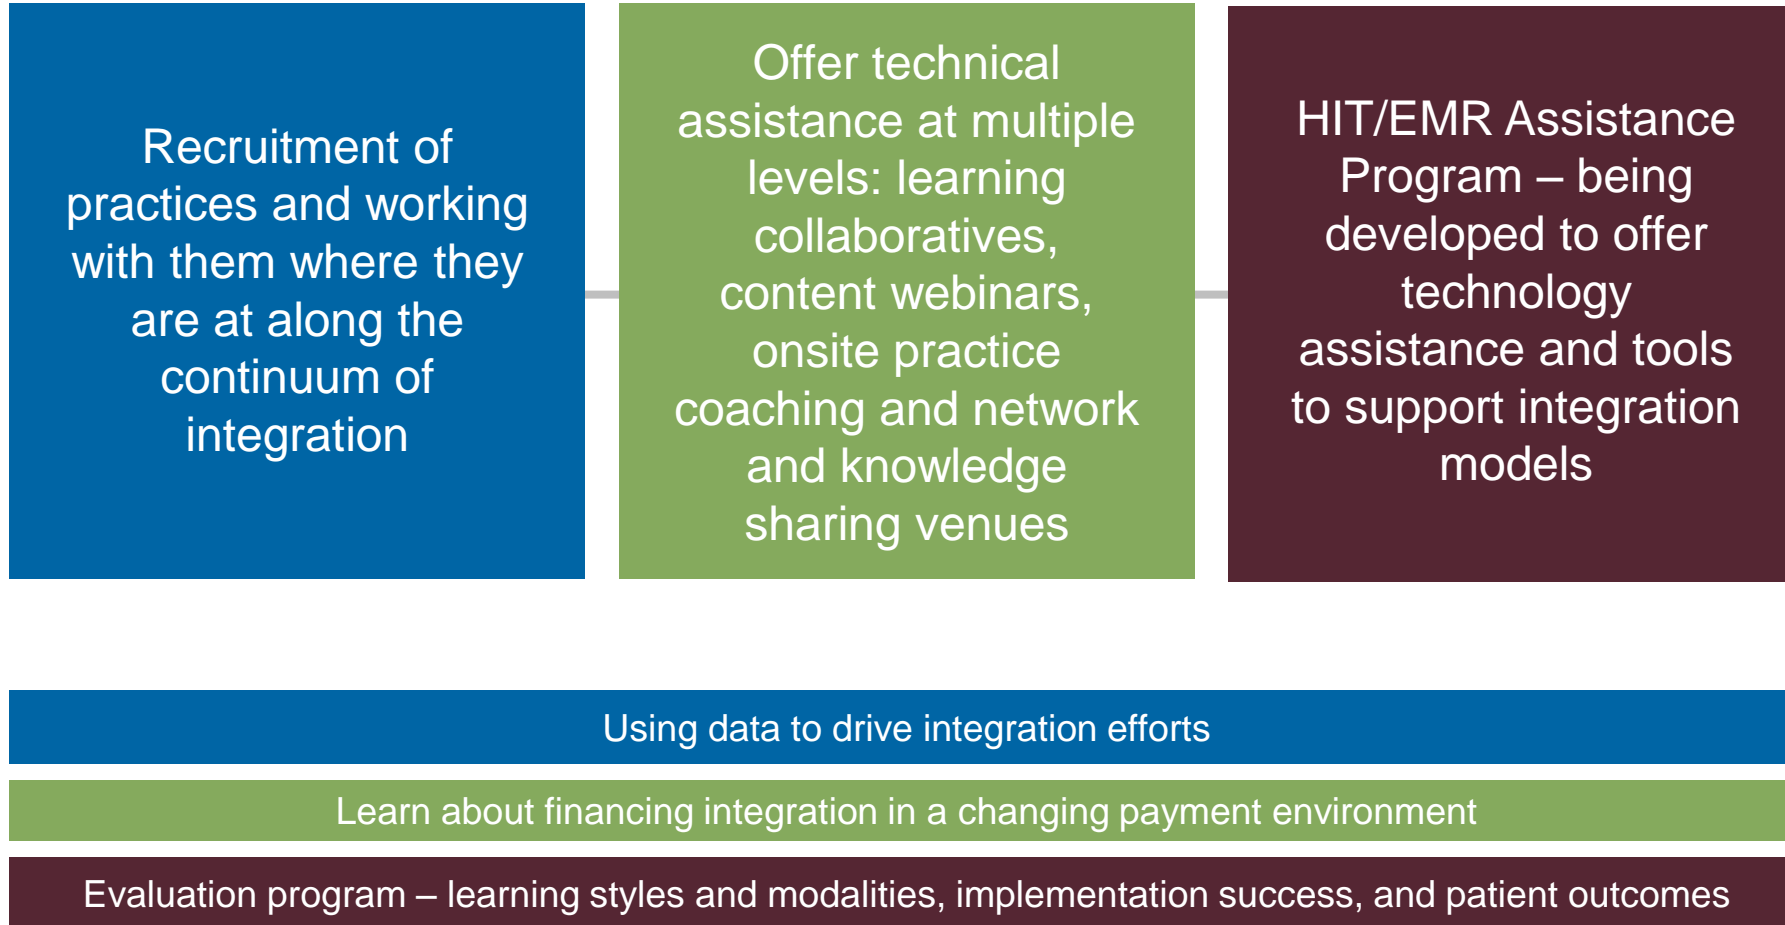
Recruitment of practices and working with them where they are at along the continuum of integration

Offer technical assistance at multiple levels: learning collaboratives, content webinars, onsite practice coaching and network and knowledge sharing venues

HIT/EMR Assistance Program – being developed to offer technology assistance and tools to support integration models

Using data to drive integration efforts

Learn about financing integration in a changing payment environment

Evaluation program – learning styles and modalities, implementation success, and patient outcomes